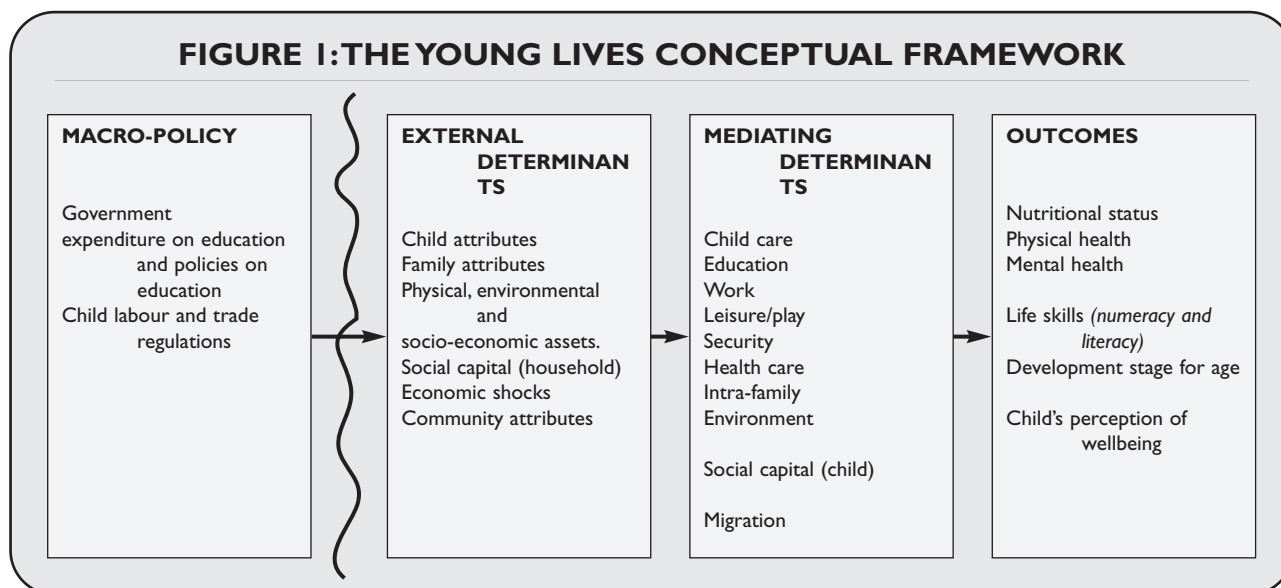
FIGURE 1: THE YOUNG LIVES CONCEPTUAL FRAMEWORK

MACRO-POLICY

Government expenditure on education and policies on education
Child labour and trade regulations

EXTERNAL DETERMINANTS

Child attributes
Family attributes
Physical, environmental and socio-economic assets.
Social capital (household)
Economic shocks
Community attributes

MEDIATING DETERMINANTS

Child care
Education
Work
Leisure/play
Security
Health care
Intra-family
Environment

Social capital (child)

Migration

OUTCOMES

Nutritional status
Physical health
Mental health

Life skills (numeracy and literacy)
Development stage for age

Child's perception of wellbeing